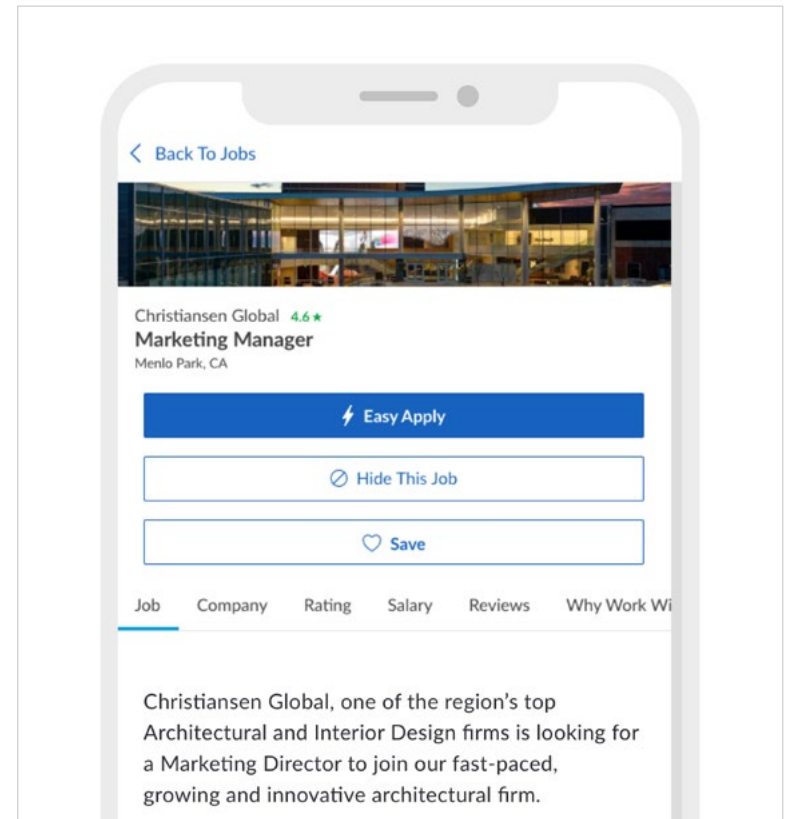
< Back To Jobs

Christiansen Global 4.6 ★
Marketing Manager
Menlo Park, CA

Easy Apply

Hide This Job

Save

Job Company Rating Salary Reviews Why Work Wi

Christiansen Global, one of the region's top Architectural and Interior Design firms is looking for a Marketing Director to join our fast-paced, growing and innovative architectural firm.